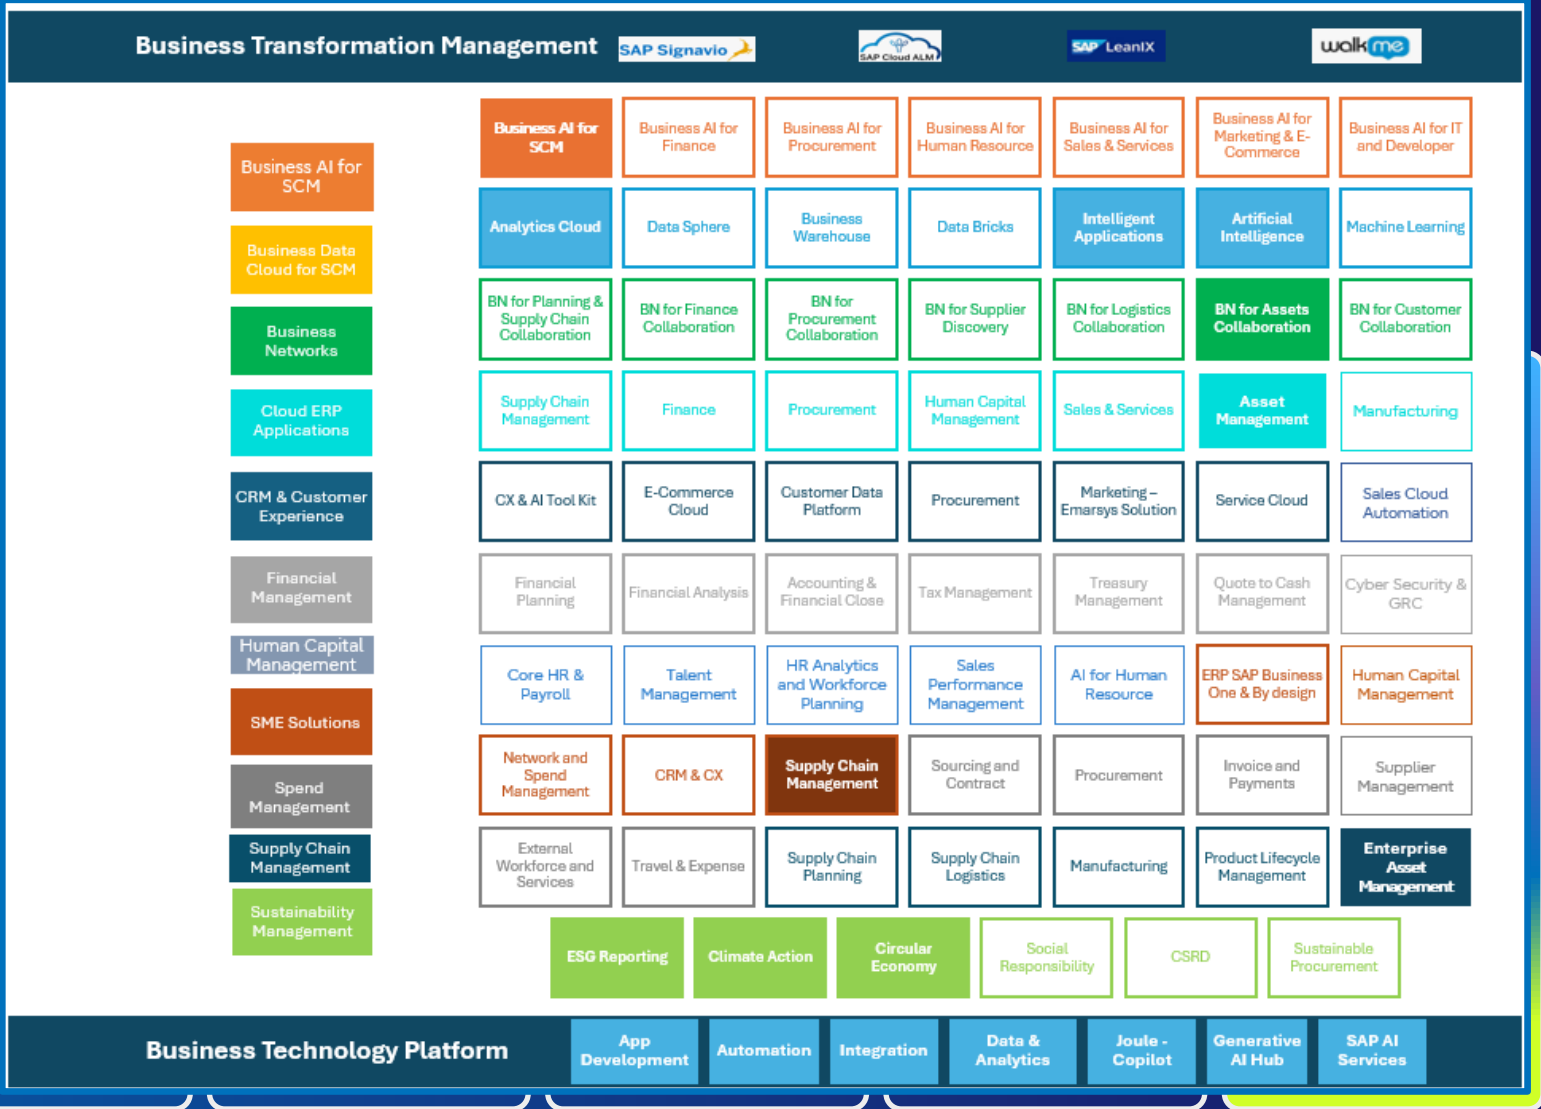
Business Transformation Management SAP Signavio SAP Cloud ALM SAP LeanIX walkme

Business AI for SCM
Business Data Cloud for SCM
Business Networks
Cloud ERP Applications
CRM & Customer Experience
Financial Management
Human Capital Management
SME Solutions
Spend Management
Supply Chain Management
Sustainability Management

| | | | | | | |
|---|---|---|---|---|---|---|
| Business AI for SCM | Business AI for Finance | Business AI for Procurement | Business AI for Human Resource | Business AI for Sales & Services | Business AI for Marketing & E-Commerce | Business AI for IT and Developer |
| Analytics Cloud | Data Sphere | Business Warehouse | Data Bricks | Intelligent Applications | Artificial Intelligence | Machine Learning |
| BN for Planning & Supply Chain Collaboration | BN for Finance Collaboration | BN for Procurement Collaboration | BN for Supplier Discovery | BN for Logistics Collaboration | BN for Assets Collaboration | BN for Customer Collaboration |
| Supply Chain Management | Finance | Procurement | Human Capital Management | Sales & Services | Asset Management | Manufacturing |
| CX & AI Tool Kit | E-Commerce Cloud | Customer Data Platform | Procurement | Marketing – Emarsys Solution | Service Cloud | Sales Cloud Automation |
| Financial Planning | Financial Analysis | Accounting & Financial Close | Tax Management | Treasury Management | Quote to Cash Management | Cyber Security & GRC |
| Core HR & Payroll | Talent Management | HR Analytics and Workforce Planning | Sales Performance Management | AI for Human Resource | ERP SAP Business One & By design | Human Capital Management |
| Network and Spend Management | CRM & CX | Supply Chain Management | Sourcing and Contract | Procurement | Invoice and Payments | Supplier Management |
| External Workforce and Services | Travel & Expense | Supply Chain Planning | Supply Chain Logistics | Manufacturing | Product Lifecycle Management | Enterprise Asset Management |

ESG Reporting | Climate Action | Circular Economy | Social Responsibility | CSRD | Sustainable Procurement

Business Technology Platform
App Development | Automation | Integration | Data & Analytics | Joule - Copilot | Generative AI Hub | SAP AI Services